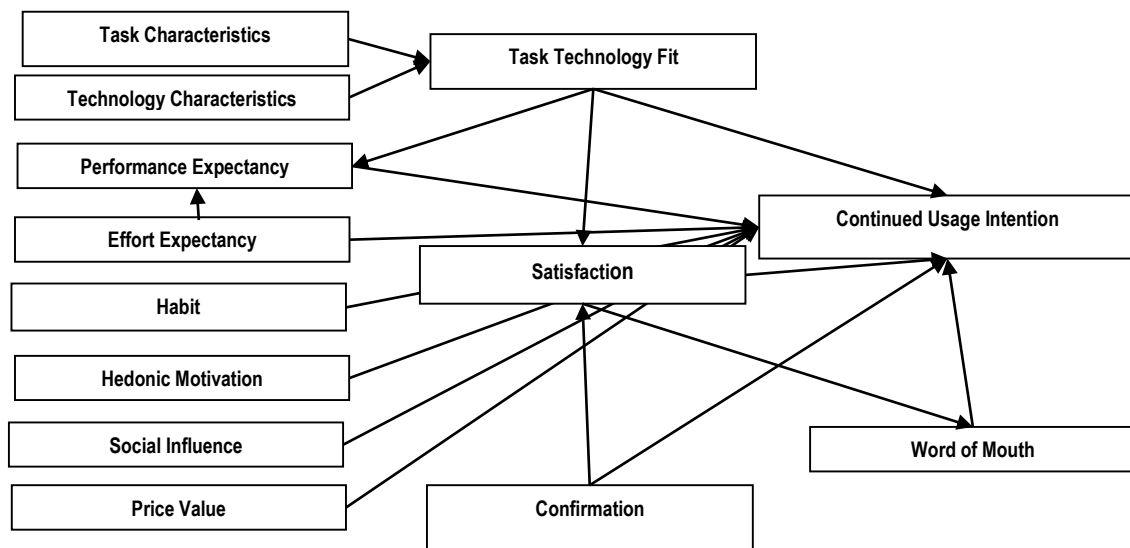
Task Characteristics

Technology Characteristics

Task Technology Fit

Performance Expectancy

Effort Expectancy

Continued Usage Intention

Satisfaction

Habit

Hedonic Motivation

Social Influence

Word of Mouth

Price Value

Confirmation